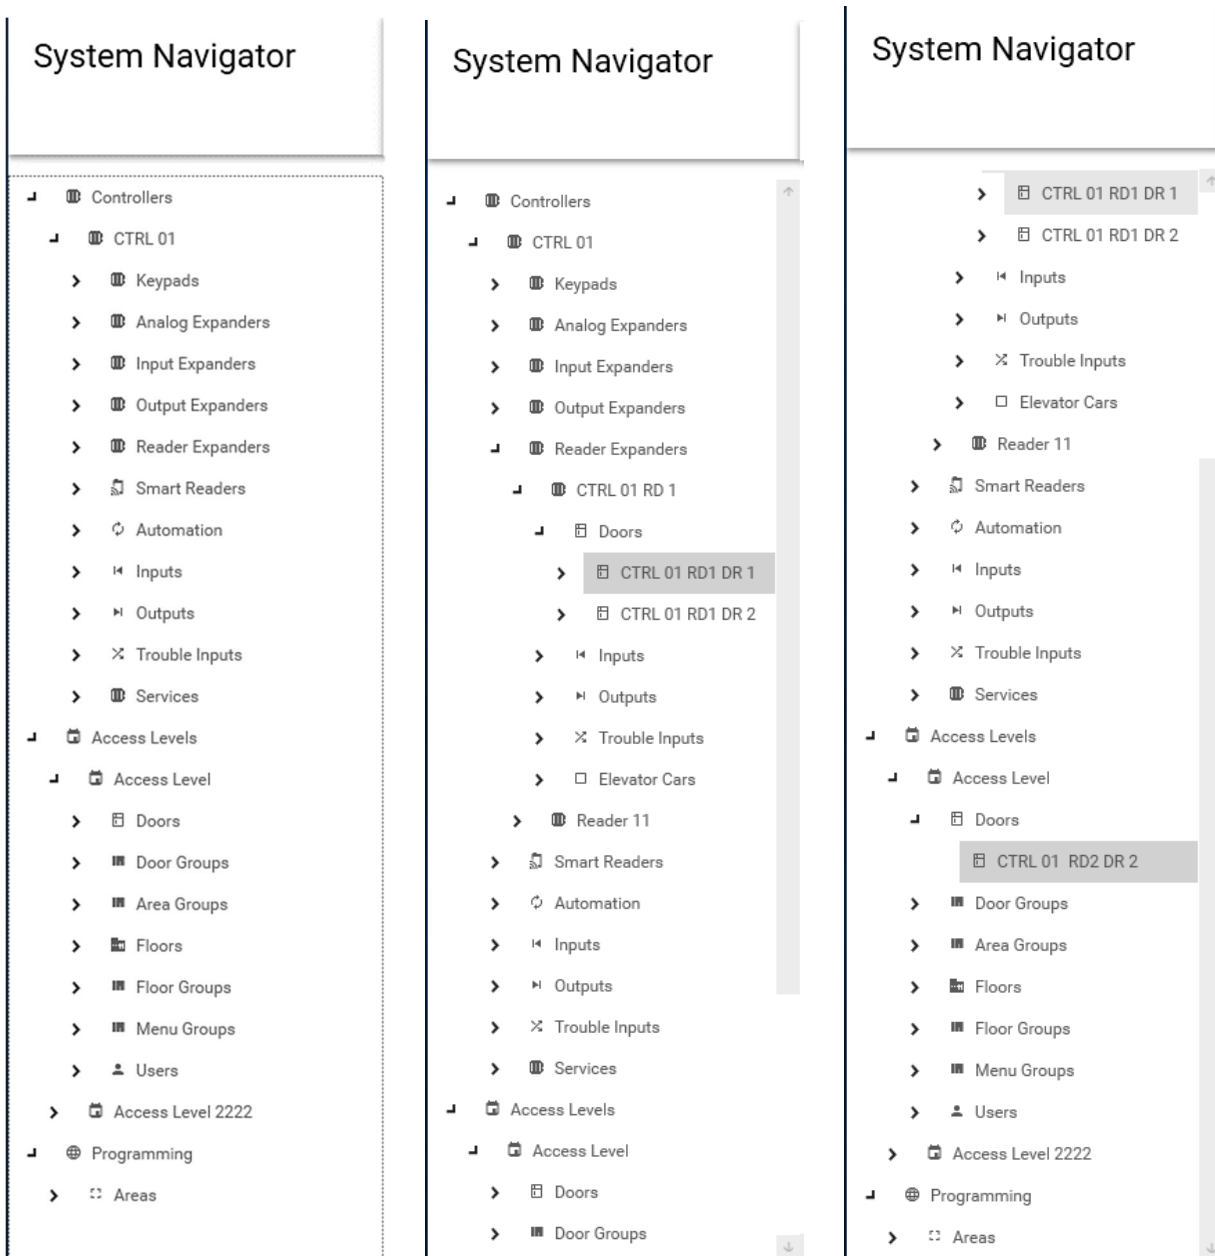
System Navigator

Controllers
CTRL 01
Keypads
Analog Expanders
Input Expanders
Output Expanders
Reader Expanders
Smart Readers
Automation
Inputs
Outputs
Trouble Inputs
Services
Access Levels
Access Level
Doors
Door Groups
Area Groups
Floors
Floor Groups
Menu Groups
Users
Access Level 2222
Programming
Areas

System Navigator

Controllers
CTRL 01
Keypads
Analog Expanders
Input Expanders
Output Expanders
Reader Expanders
CTRL 01 RD 1
Doors
CTRL 01 RD1 DR 1
CTRL 01 RD1 DR 2
Inputs
Outputs
Trouble Inputs
Elevator Cars
Reader 11
Smart Readers
Automation
Inputs
Outputs
Trouble Inputs
Services
Access Levels
Access Level
Doors
Door Groups

System Navigator

CTRL 01 RD1 DR 1
CTRL 01 RD1 DR 2
Inputs
Outputs
Trouble Inputs
Elevator Cars
Reader 11
Smart Readers
Automation
Inputs
Outputs
Trouble Inputs
Services
Access Levels
Access Level
Doors
CTRL 01 RD2 DR 2
Door Groups
Area Groups
Floors
Floor Groups
Menu Groups
Users
Access Level 2222
Programming
Areas